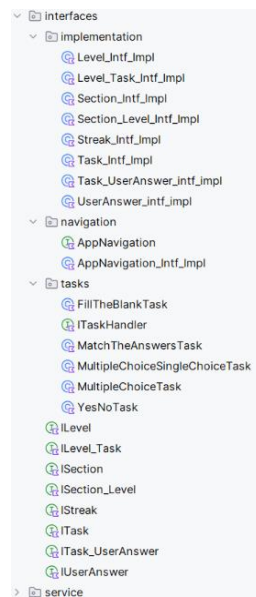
interfaces
implementation
Level_Intf_Impl
Level_Task_Intf_Impl
Section_Intf_Impl
Section_Level_Intf_Impl
Streak_Intf_Impl
Task_Intf_Impl
Task_UserAnswer_intf_impl
UserAnswer_intf_impl
navigation
AppNavigation
AppNavigation_Intf_Impl
tasks
FillTheBlankTask
ITaskHandler
MatchTheAnswersTask
MultipleChoiceSingleChoiceTask
MultipleChoiceTask
YesNoTask
ILevel
ILevel_Task
ISection
ISection_Level
IStreak
ITask
ITask_UserAnswer
IUserAnswer
service